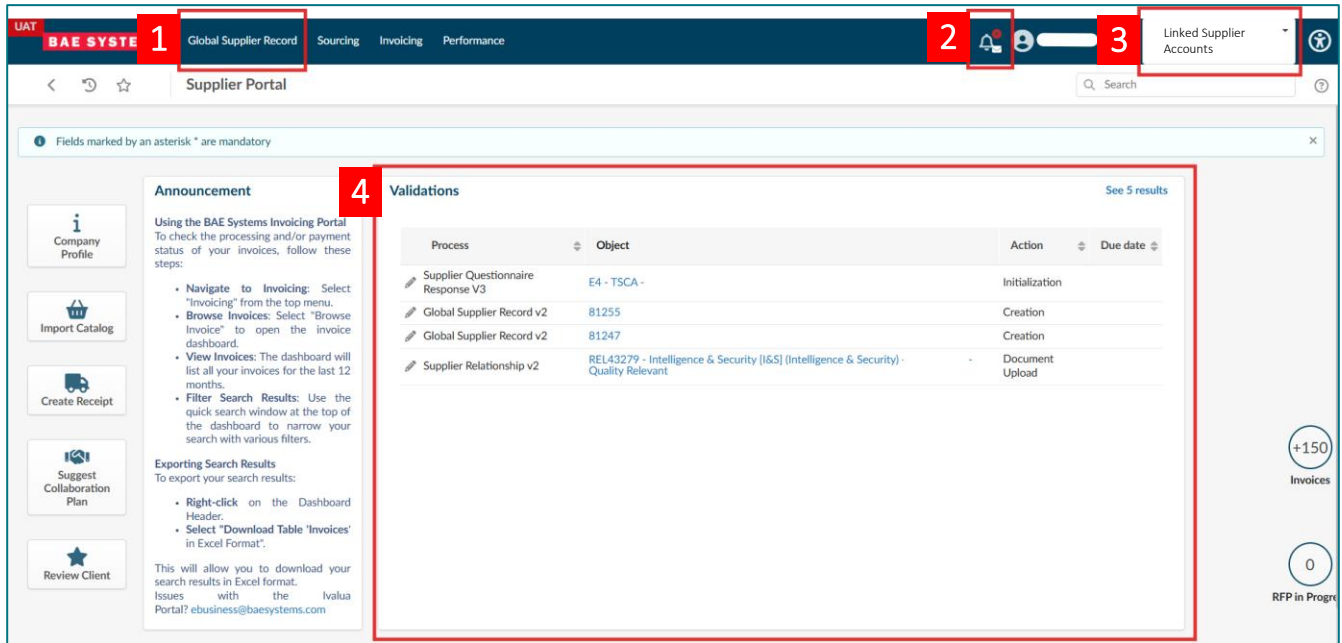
UAT
BAE SYSTE
1 Global Supplier Record Sourcing Invoicing Performance
2
3 Linked Supplier Accounts

Supplier Portal
Search

Fields marked by an asterisk * are mandatory

Company Profile

Import Catalog

Create Receipt

Suggest Collaboration Plan

Review Client

Announcement

Using the BAE Systems Invoicing Portal
To check the processing and/or payment status of your invoices, follow these steps:

- **Navigate to Invoicing**: Select "Invoicing" from the top menu.
- **Browse Invoices**: Select "Browse Invoice" to open the invoice dashboard.
- **View Invoices**: The dashboard will list all your invoices for the last 12 months.
- **Filter Search Results**: Use the quick search window at the top of the dashboard to narrow your search with various filters.

Exporting Search Results
To export your search results:

- **Right-click** on the Dashboard Header.
- **Select "Download Table 'Invoices'** in Excel Format".

This will allow you to download your search results in Excel format.
Issues with the Ivalua Portal? ebusiness@baesystems.com

4 Validations
See 5 results

| Process | Object | Action | Due date |
|---|---|---|---|
| Supplier Questionnaire Response V3 | E4 - TSCA - | Initialization | |
| Global Supplier Record v2 | 81255 | Creation | |
| Global Supplier Record v2 | 81247 | Creation | |
| Supplier Relationship v2 | REL43279 - Intelligence & Security [I&S] (Intelligence & Security) - - Quality Relevant | Document Upload | |

+150
Invoices

0
RFP in Progre